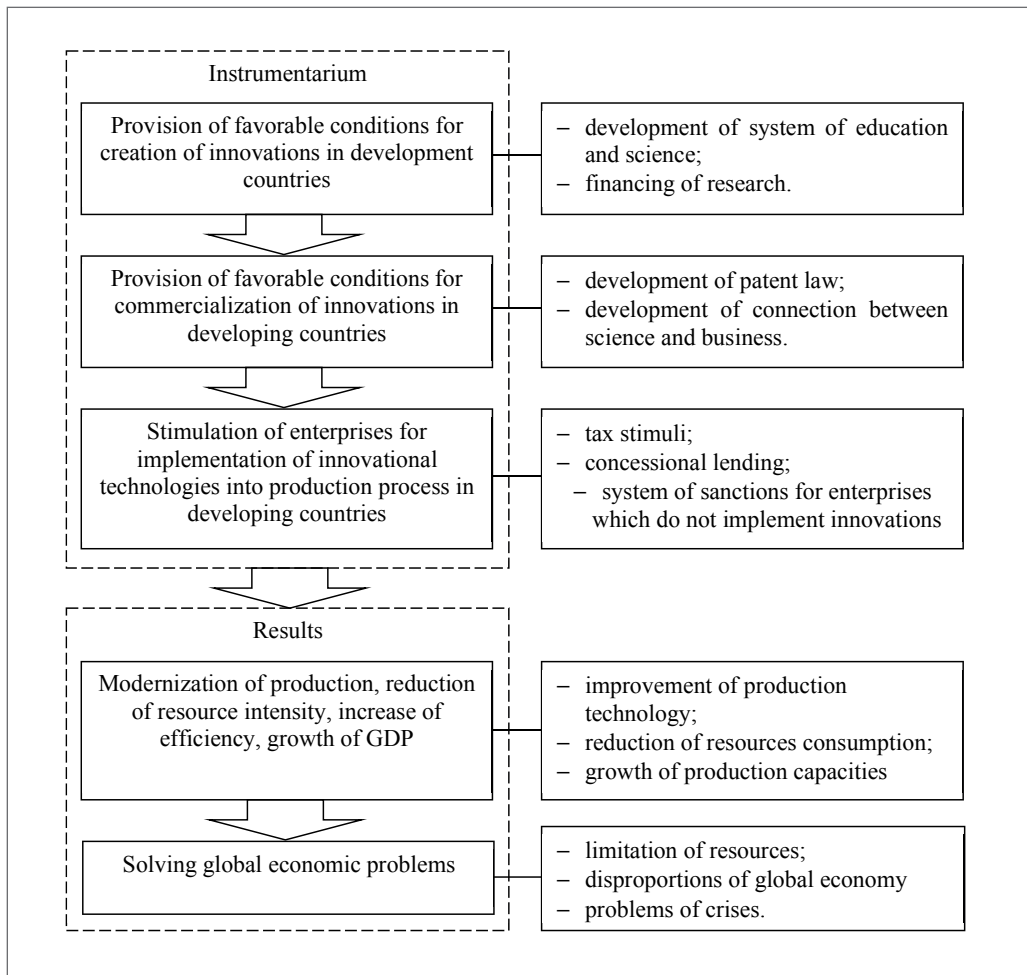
Instrumentarium

Provision of favorable conditions for creation of innovations in development countries

– development of system of education and science;
– financing of research.

Provision of favorable conditions for commercialization of innovations in developing countries

– development of patent law;
– development of connection between science and business.

Stimulation of enterprises for implementation of innovational technologies into production process in developing countries

– tax stimuli;
– concessional lending;
– system of sanctions for enterprises which do not implement innovations

Results

Modernization of production, reduction of resource intensity, increase of efficiency, growth of GDP

– improvement of production technology;
– reduction of resources consumption;
– growth of production capacities

Solving global economic problems

– limitation of resources;
– disproportions of global economy
– problems of crises.